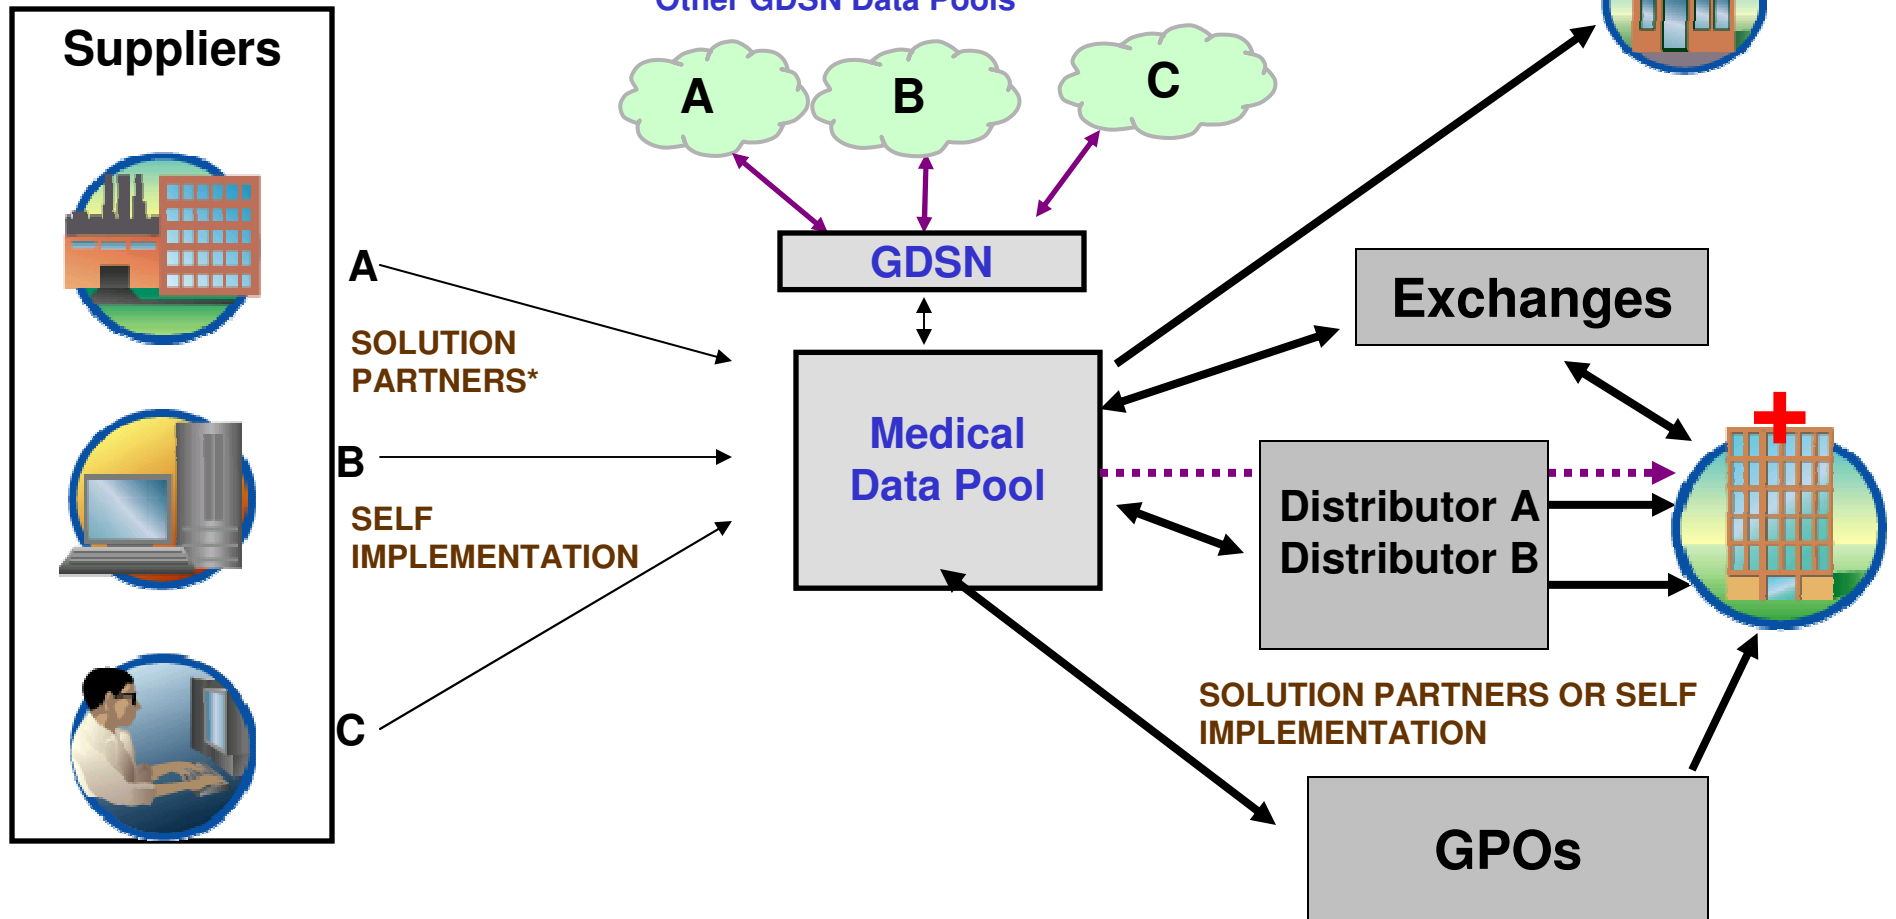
Other GDSN Data Pools

Suppliers

A

B

C

GDSN

A

SOLUTION PARTNERS*

B

SELF IMPLEMENTATION

C

Medical Data Pool

Exchanges

Distributor A
Distributor B

SOLUTION PARTNERS OR SELF IMPLEMENTATION

GPOs